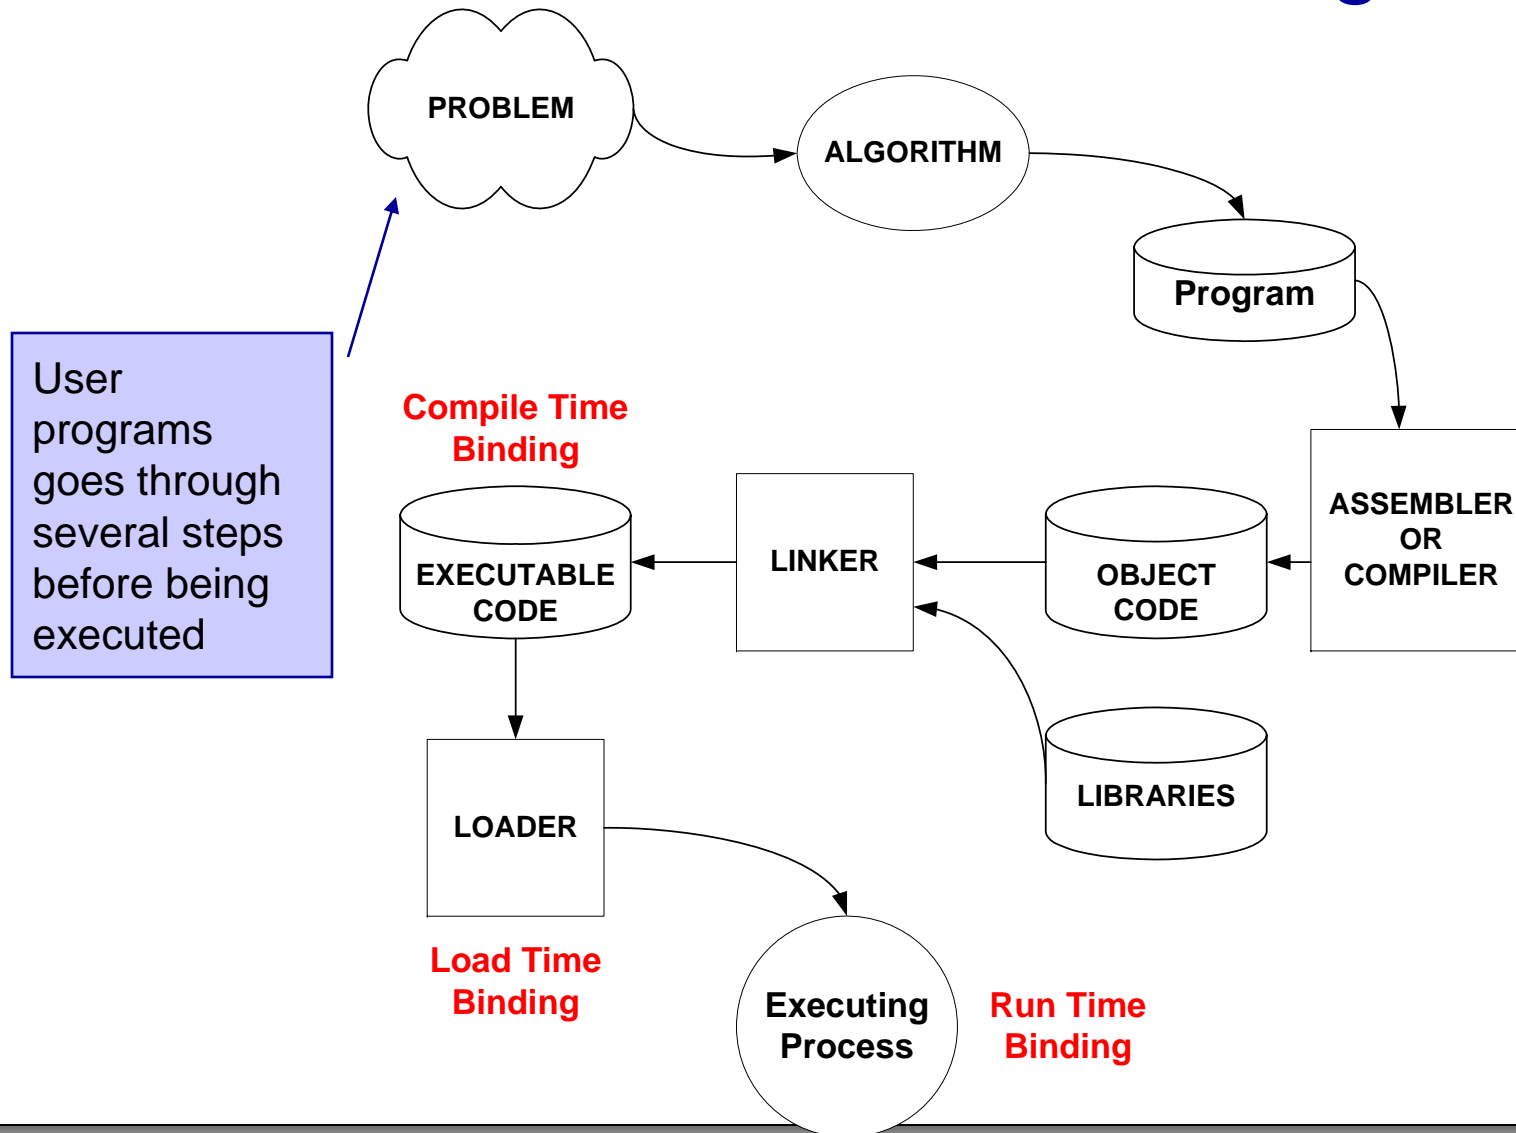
PROBLEM

ALGORITHM

Program

User programs goes through several steps before being executed

Compile Time Binding

EXECUTABLE CODE

LINKER

OBJECT CODE

ASSEMBLER OR COMPILER

LIBRARIES

LOADER

Load Time Binding

Executing Process

Run Time Binding